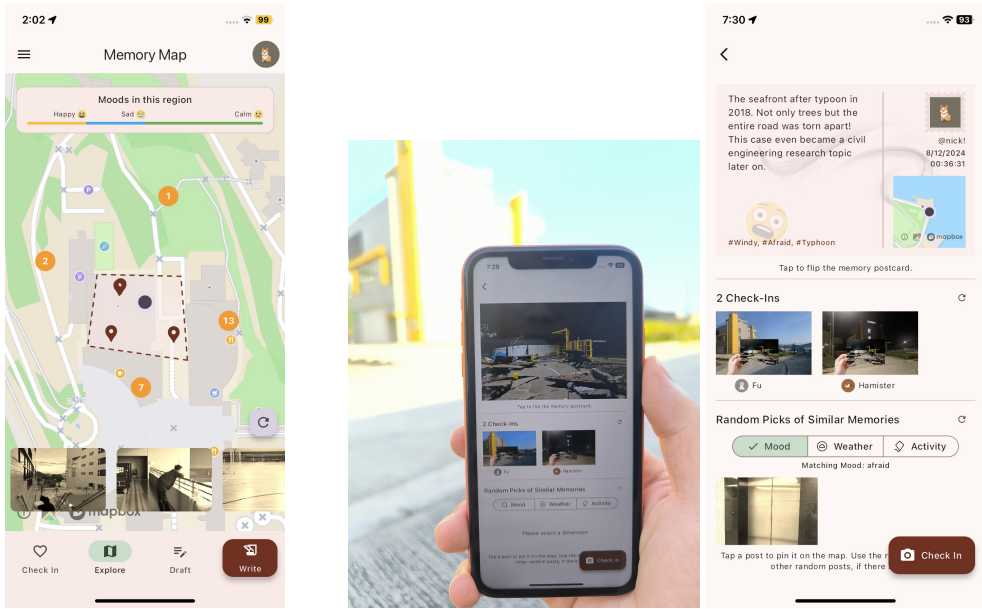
2:02 99

Memory Map

Moods in this region
Happy 😀 Sad 😢 Calm 🙂

1
2
13
7

mapbox

Check In Explore Draft Write

7:29

Tap to flip the memory postcard.

2 Check-Ins

Fu Hamister

Random Picks of Similar Memories

Mood Weather Activity

Please select a dimension.

Tap a post to pin it on the map. Use the other random posts, if there

Check In

7:30 93

The seafront after typoon in 2018. Not only trees but the entire road was torn apart! This case even became a civil engineering research topic later on.

@nick!
8/12/2024
00:36:31

#Windy, #Afraid, #Typhoon

mapbox

Tap to flip the memory postcard.

2 Check-Ins

Fu Hamister

Random Picks of Similar Memories

Mood Weather Activity

Matching Mood: afraid

Tap a post to pin it on the map. Use the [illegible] other random posts, if there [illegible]

Check In